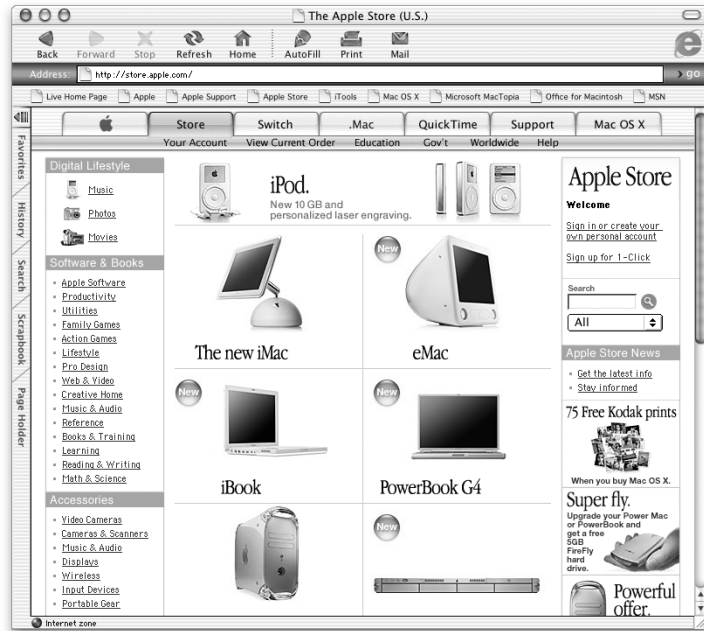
The Apple Store (U.S.)

Back Forward Stop Refresh Home AutoFill Print Mail

Address: http://store.apple.com/ go

Live Home Page Apple Apple Support Apple Store iTools Mac OS X Microsoft MacTopia Office for Macintosh MSN

Favorites History Search Scrapbook Page Holder

Store Switch .Mac QuickTime Support Mac OS X

Your Account View Current Order Education Gov't Worldwide Help

Digital Lifestyle
Music
Photos
Movies

Software & Books
Apple Software
Productivity
Utilities
Family Games
Action Games
Lifestyle
Pro Design
Web & Video
Creative Home
Music & Audio
Reference
Books & Training
Learning
Reading & Writing
Math & Science

Accessories
Video Cameras
Cameras & Scanners
Music & Audio
Displays
Wireless
Input Devices
Portable Gear

iPod.
New 10 GB and personalized laser engraving.

The new iMac

New
eMac

New
iBook

New
PowerBook G4

New

Apple Store
Welcome
Sign in or create your own personal account
Sign up for 1-Click

Search
All

Apple Store News
Get the latest info
Stay informed

75 Free Kodak prints
When you buy Mac OS X.

Super fly.
Upgrade your Power Mac or PowerBook and get a free 5GB FireFly hard drive.

Powerful offer.

Internet zone